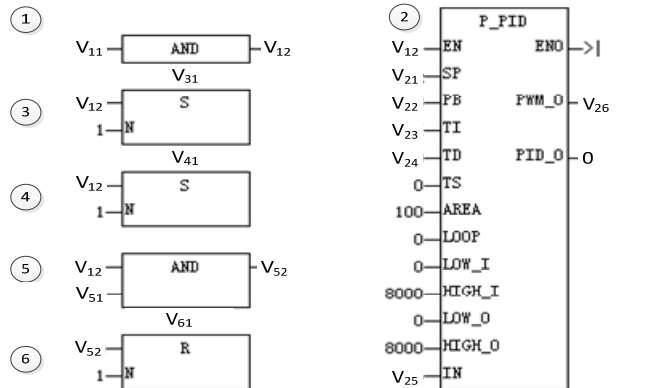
1
$V_{11}$ AND $V_{12}$
$V_{31}$
3
$V_{12}$ S
1 N
$V_{41}$
4
$V_{12}$ S
1 N
5
$V_{12}$ AND $V_{52}$
$V_{51}$
$V_{61}$
6
$V_{52}$ R
1 N

2
P_PID
$V_{12}$ EN ENO
$V_{21}$ SP
$V_{22}$ PB PWM_O $V_{26}$
$V_{23}$ TI
$V_{24}$ TD PID_O 0
0 TS
100 AREA
0 LOOP
0 LOW_I
8000 HIGH_I
0 LOW_O
8000 HIGH_O
$V_{25}$ IN